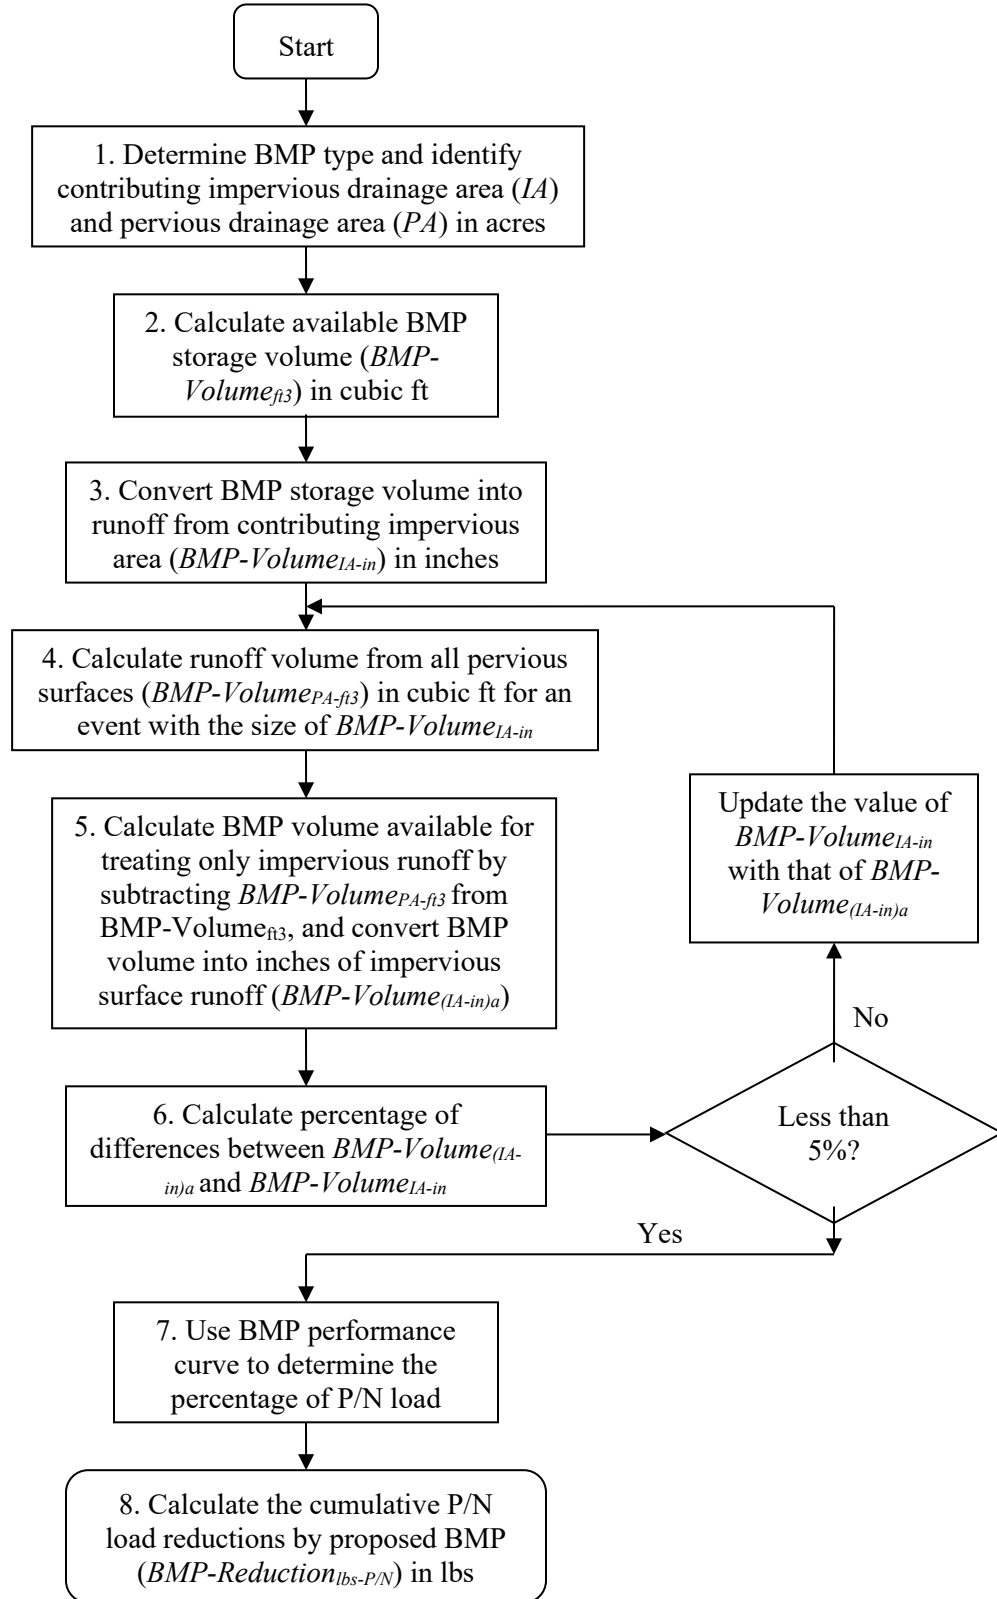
Start

1. Determine BMP type and identify contributing impervious drainage area (*IA*) and pervious drainage area (*PA*) in acres

2. Calculate available BMP storage volume (*BMP-Volume*$_{ft3}$) in cubic ft

3. Convert BMP storage volume into runoff from contributing impervious area (*BMP-Volume*$_{IA-in}$) in inches

4. Calculate runoff volume from all pervious surfaces (*BMP-Volume*$_{PA-ft3}$) in cubic ft for an event with the size of *BMP-Volume*$_{IA-in}$

5. Calculate BMP volume available for treating only impervious runoff by subtracting *BMP-Volume*$_{PA-ft3}$ from BMP-Volume$_{ft3}$, and convert BMP volume into inches of impervious surface runoff (*BMP-Volume*$_{(IA-in)a}$)

6. Calculate percentage of differences between *BMP-Volume*$_{(IA-in)a}$ and *BMP-Volume*$_{IA-in}$

Less than 5%?

No

Update the value of *BMP-Volume*$_{IA-in}$ with that of *BMP-Volume*$_{(IA-in)a}$

Yes

7. Use BMP performance curve to determine the percentage of P/N load

8. Calculate the cumulative P/N load reductions by proposed BMP (*BMP-Reduction*$_{lbs-P/N}$) in lbs